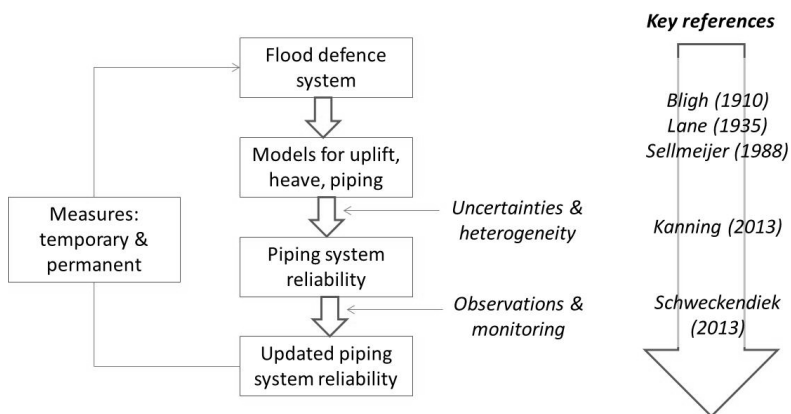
Key references

Flood defence system

Models for uplift, heave, piping

Measures: temporary & permanent

Uncertainties & heterogeneity

Piping system reliability

Observations & monitoring

Updated piping system reliability

Bligh (1910)
Lane (1935)
Sellmeijer (1988)

Kanning (2013)

Schweckendiek (2013)